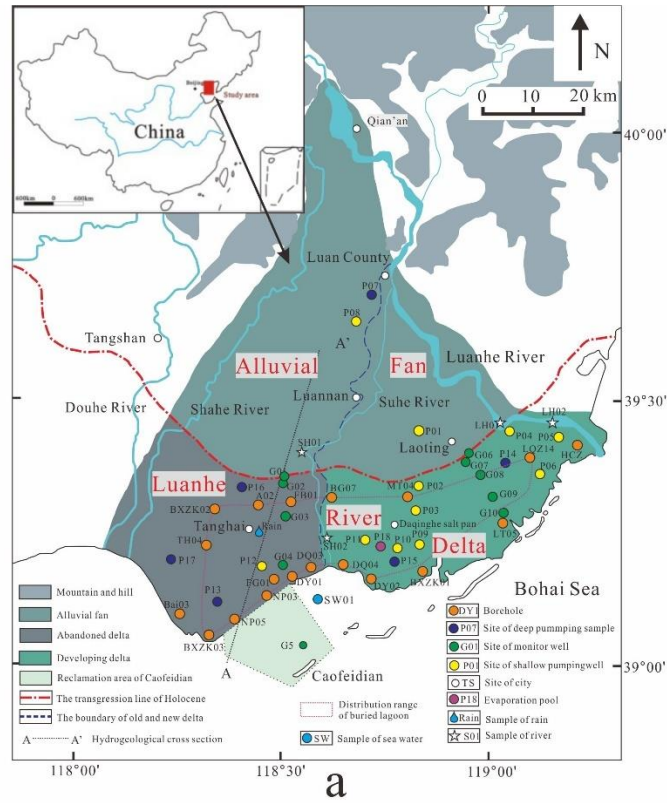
China
Beijing
Study area
600km 0 600km

N
0 10 20 km

40°00'
39°30'
39°00'

Qian'an
Luan County
Tangshan
P07
P08
A'
Alluvial
Fan
Luanhe River
Douhe River
Shahe River
Luannan
Suhe River
P01
Laoting
LH01
LH02
P04
P05
LQZ14
HCZ
P06
SH01
G06
G07
G08
P14
G01
G02
M104
P02
P03
G09
G10
LT05
Luanhe
P16
A02
FH01
LBG07
BXZK02
G03
River
Tanghai
Rain
Daqinghe salt pan
Delta
TH04
P17
SH02
P11
P18
P10
P09
P12
G04
DQ03
P15
EG01
DY01
DQ04
DY02
BXZK01
NP03
SW01
Bai03
P13
NP05
BXZK03
G5
Caofeidian
Bohai Sea
A

Mountain and hill
Alluvial fan
Abandoned delta
Developing delta
Reclamation area of Caofeidian
The transgression line of Holocene
The boundary of old and new delta
A A' Hydrogeological cross section
Distribution range of buried lagoon
SW Sample of sea water
DY1 Borehole
P07 Site of deep pummping sample
G01 Site of monitor well
P01 Site of shallow pumpingwell
TS Site of city
P18 Evaporation pool
Rain Sample of rain
S01 Sample of river

118°00'
118°30'
119°00'

a